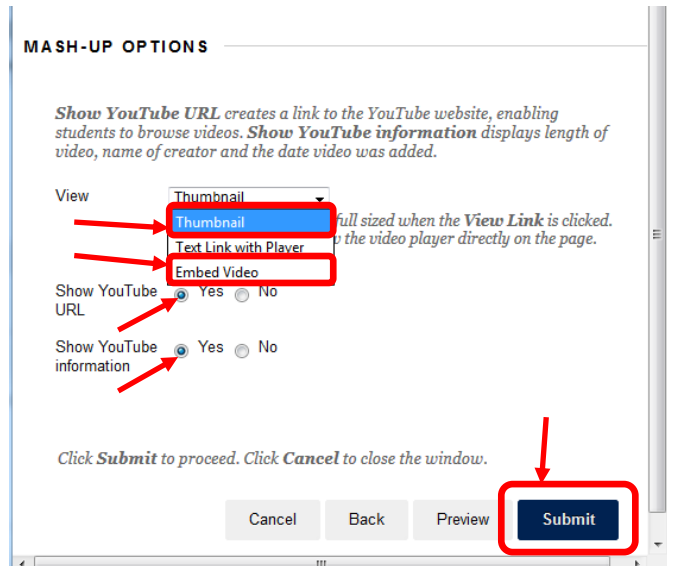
MASH-UP OPTIONS

*Show YouTube URL* creates a link to the YouTube website, enabling students to browse videos. *Show YouTube information* displays length of video, name of creator and the date video was added.

View

Thumbnail

Thumbnail

Text Link with Player

Embed Video

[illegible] full sized when the *View Link* is clicked. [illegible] the video player directly on the page.

Show YouTube URL Yes No

Show YouTube information Yes No

Click *Submit* to proceed. Click *Cancel* to close the window.

Cancel Back Preview Submit